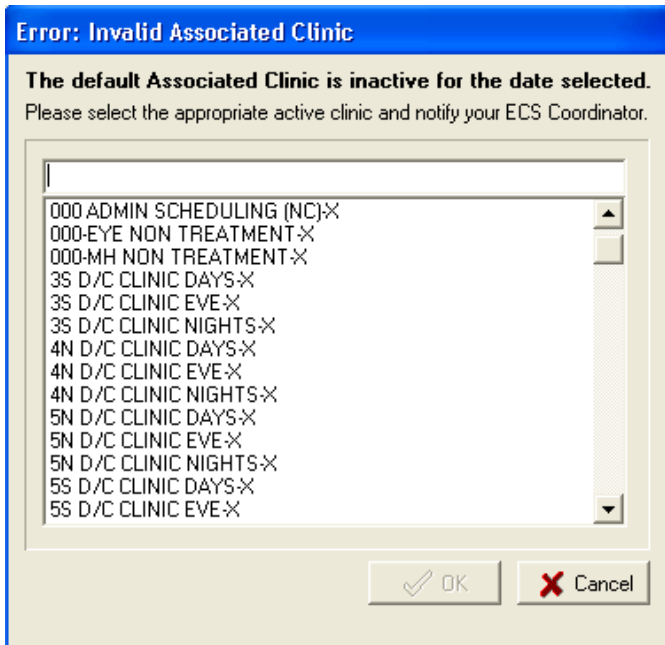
Error: Invalid Associated Clinic

The default Associated Clinic is inactive for the date selected.

Please select the appropriate active clinic and notify your ECS Coordinator.

000 ADMIN SCHEDULING (NC)-X
000-EYE NON TREATMENT-X
000-MH NON TREATMENT-X
3S D/C CLINIC DAYS-X
3S D/C CLINIC EVE-X
3S D/C CLINIC NIGHTS-X
4N D/C CLINIC DAYS-X
4N D/C CLINIC EVE-X
4N D/C CLINIC NIGHTS-X
5N D/C CLINIC DAYS-X
5N D/C CLINIC EVE-X
5N D/C CLINIC NIGHTS-X
5S D/C CLINIC DAYS-X
5S D/C CLINIC EVE-X

OK

Cancel